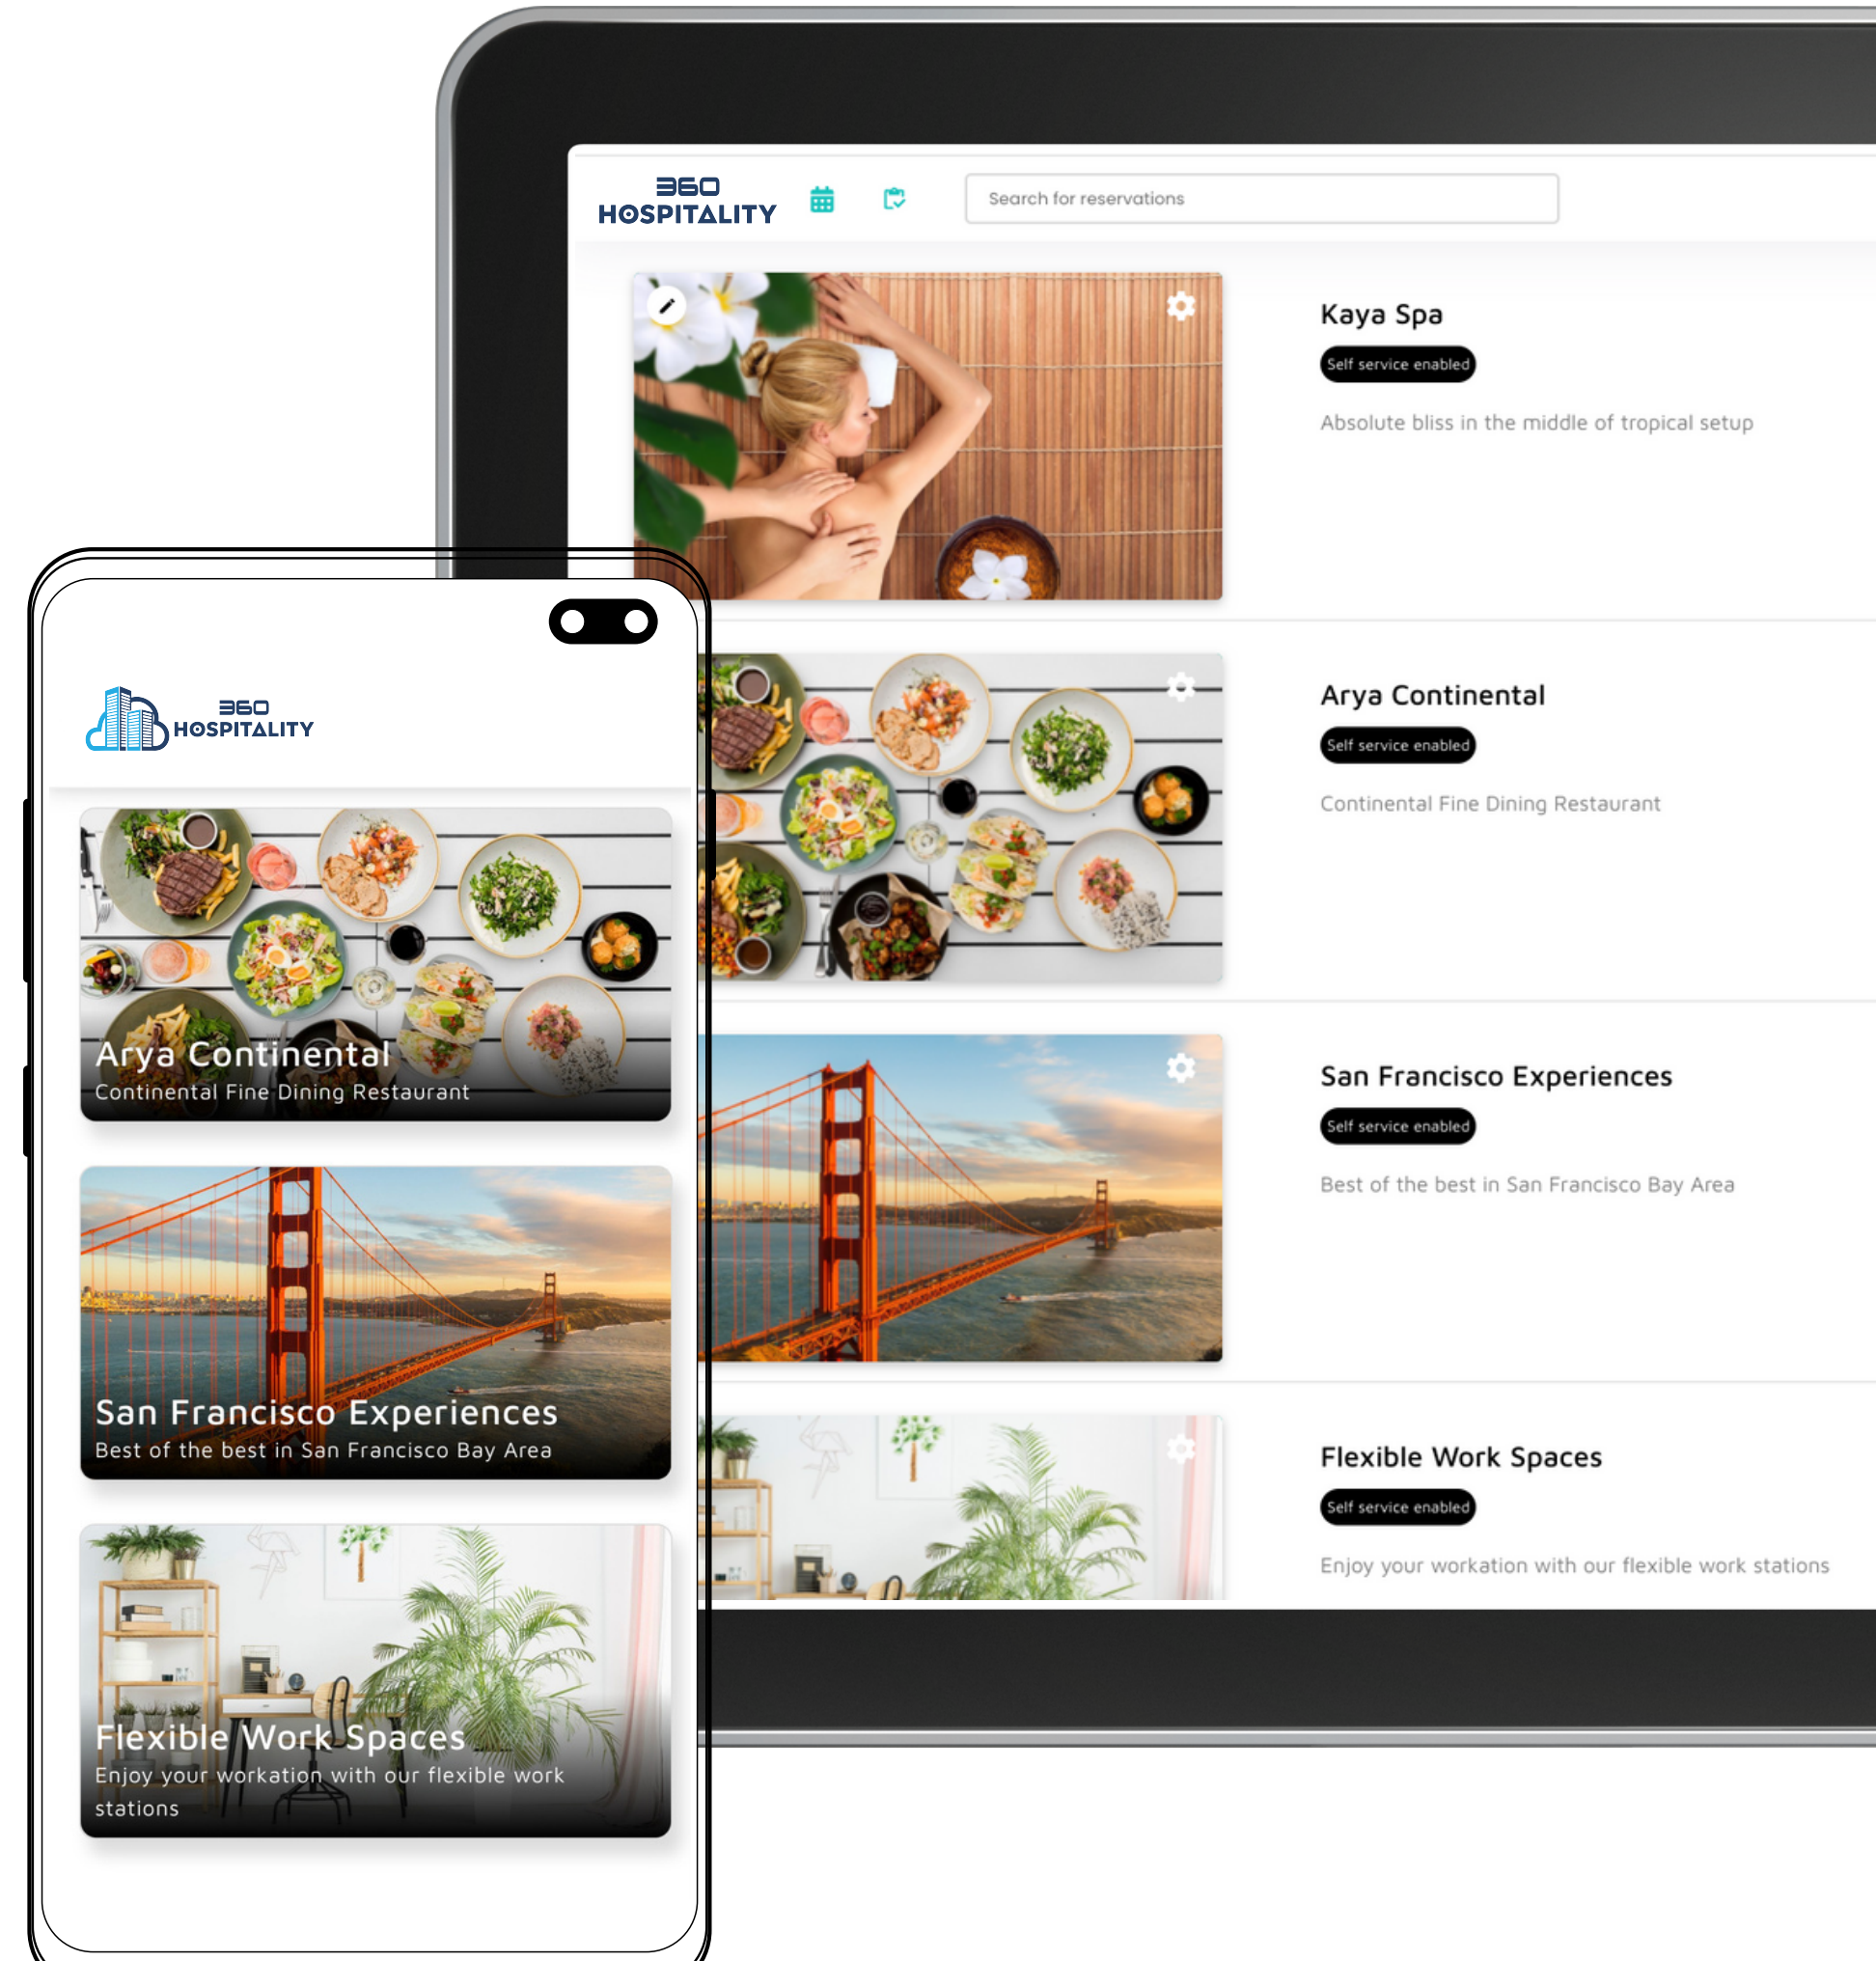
360 HOSPITALITY

Search for reservations

Kaya Spa

Self service enabled

Absolute bliss in the middle of tropical setup

Arya Continental

Self service enabled

Continental Fine Dining Restaurant

San Francisco Experiences

Self service enabled

Best of the best in San Francisco Bay Area

Flexible Work Spaces

Self service enabled

Enjoy your workation with our flexible work stations

360 HOSPITALITY

Arya Continental
Continental Fine Dining Restaurant

San Francisco Experiences
Best of the best in San Francisco Bay Area

Flexible Work Spaces
Enjoy your workation with our flexible work stations